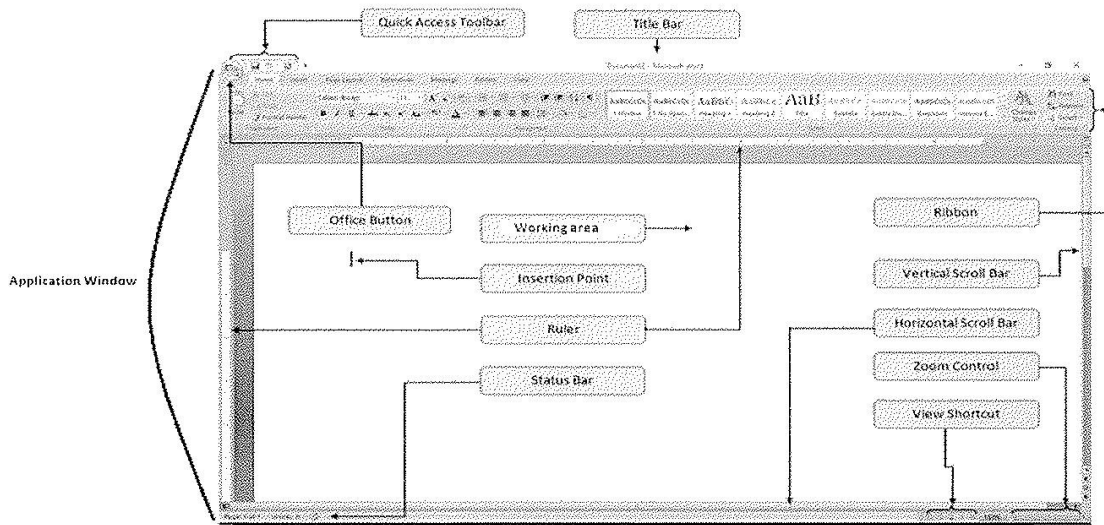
Quick Access Toolbar

Title Bar

Application Window

Office Button

Working area

Insertion Point

Ruler

Status Bar

Ribbon

Vertical Scroll Bar

Horizontal Scroll Bar

Zoom Control

View Shortcut

AaB